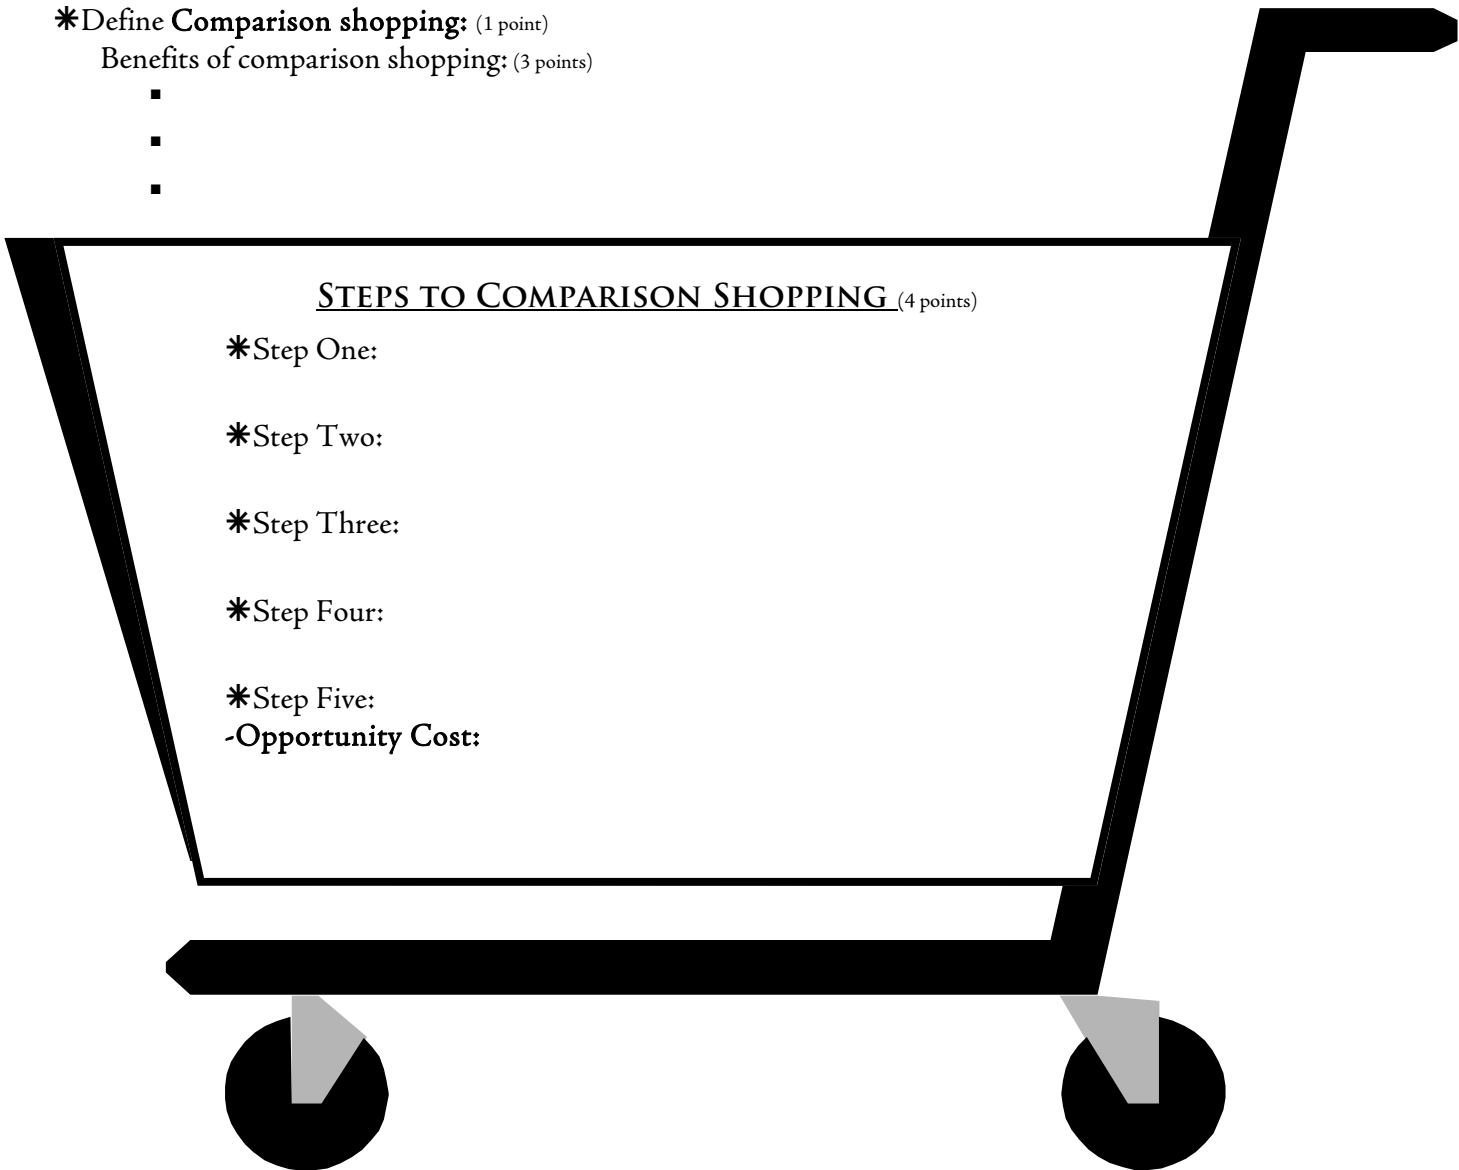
✱Define **Comparison shopping:** (1 point)

Benefits of comparison shopping: (3 points)

▪

▪

▪

STEPS TO COMPARISON SHOPPING (4 points)

✱Step One:

✱Step Two:

✱Step Three:

✱Step Four:

✱Step Five:

-**Opportunity Cost:**